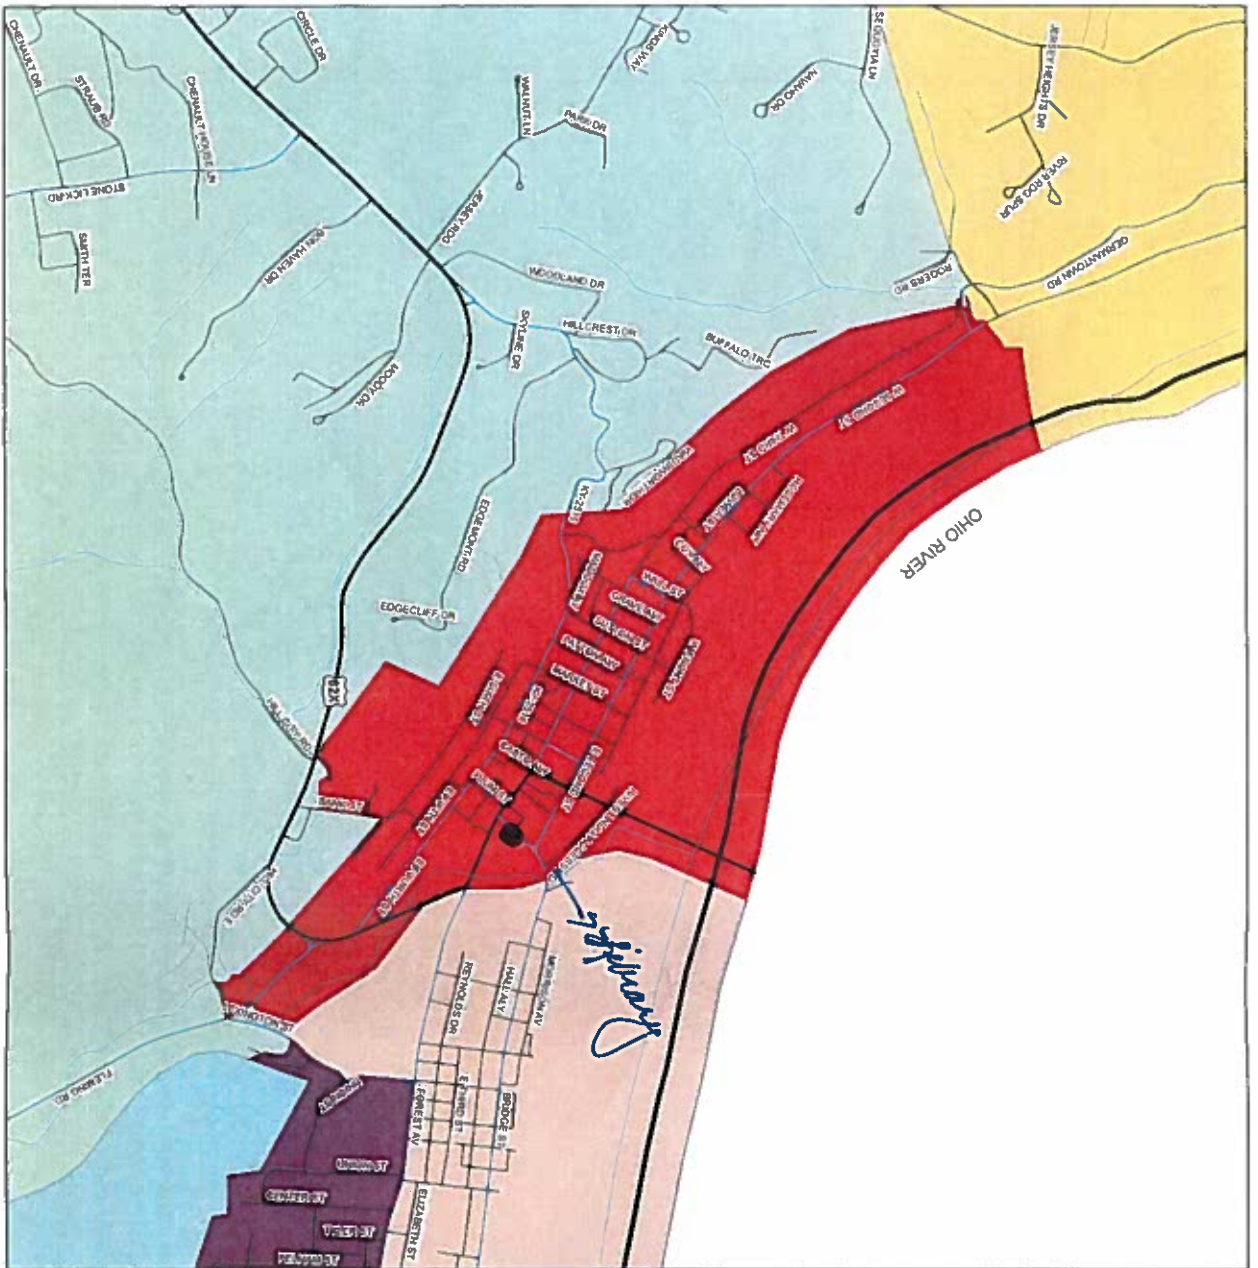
CHENAULT DR
CIRCLE DR
STRAUB RD
CHENAULT HOLLER LN
WALNUT LN
PARK DR
SE GUSTIA LN
JERSEY HEIGHTS DR
RIVER RDG SPUR
STONE LICK RD
SMITH TER
JERSEY RD
WOODLAND DR
ROGERS RD
GERMANTOWN RD
HILLCREST DR
BUFFALO TRC
SKYLINE DR
MOODY DR
EDGEMONT RD
EDGECLIFF DR
OHIO RIVER
WALL ST
GRAVEL WAY
POPLAR ST
MARKET ST
SUTTON ST
SECOND ST
BANK ST
REYNOLDS DR
HALL AV
MORRISON AV
FOREST AV
THIRD ST
BRIDGE ST
UNION ST
CENTER ST
TYLER ST
ELIZABETH ST
LEXINGTON ST
FLEMING RD
Library